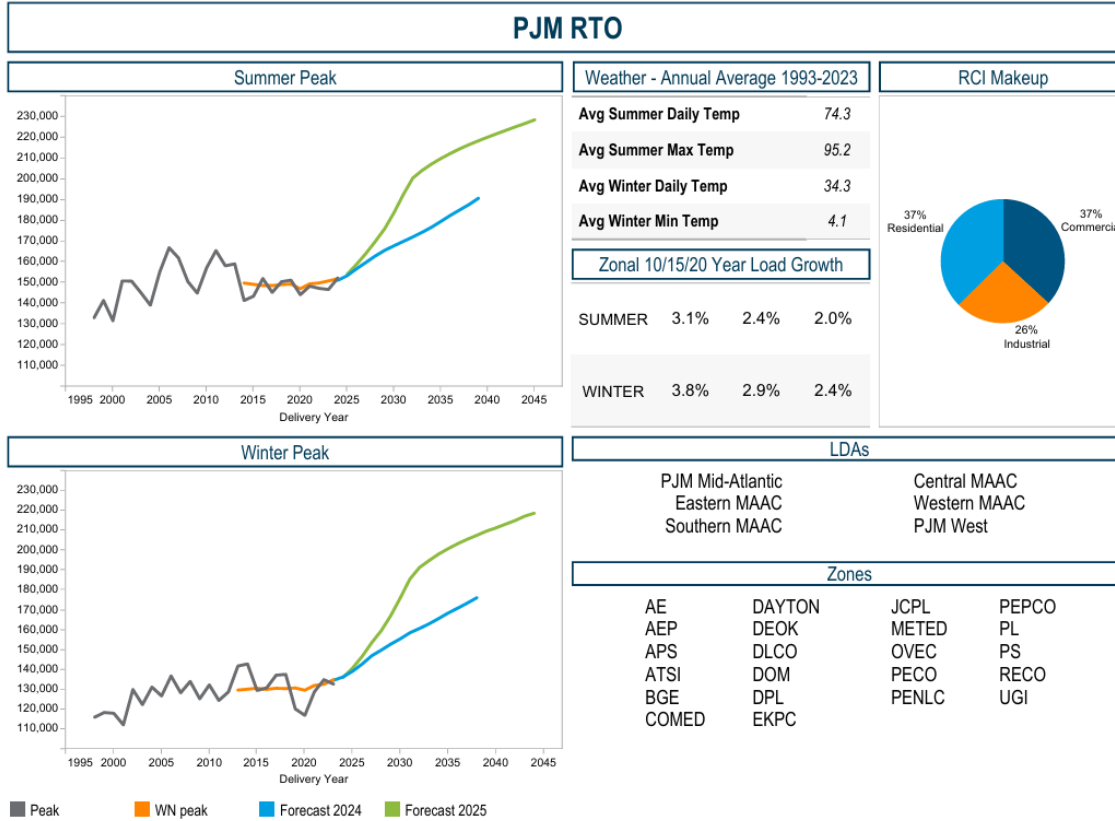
PJM RTO

Summer Peak

230,000
220,000
210,000
200,000
190,000
180,000
170,000
160,000
150,000
140,000
130,000
120,000
110,000

1995 2000 2005 2010 2015 2020 2025 2030 2035 2040 2045
Delivery Year

Weather - Annual Average 1993-2023

| | |
|---|---|
| Avg Summer Daily Temp | 74.3 |
| Avg Summer Max Temp | 95.2 |
| Avg Winter Daily Temp | 34.3 |
| Avg Winter Min Temp | 4.1 |

RCI Makeup

37% Residential
37% Commercial
26% Industrial

Zonal 10/15/20 Year Load Growth

| | | | |
|---|---|---|---|
| SUMMER | 3.1% | 2.4% | 2.0% |
| WINTER | 3.8% | 2.9% | 2.4% |

Winter Peak

230,000
220,000
210,000
200,000
190,000
180,000
170,000
160,000
150,000
140,000
130,000
120,000
110,000

1995 2000 2005 2010 2015 2020 2025 2030 2035 2040 2045
Delivery Year

LDAs

PJM Mid-Atlantic
Eastern MAAC
Southern MAAC
Central MAAC
Western MAAC
PJM West

Zones

AE
AEP
APS
ATSI
BGE
COMED
DAYTON
DEOK
DLCO
DOM
DPL
EKPC
JCPL
METED
OVEC
PECO
PENLC
PEPCO
PL
PS
RECO
UGI

Peak WN peak Forecast 2024 Forecast 2025